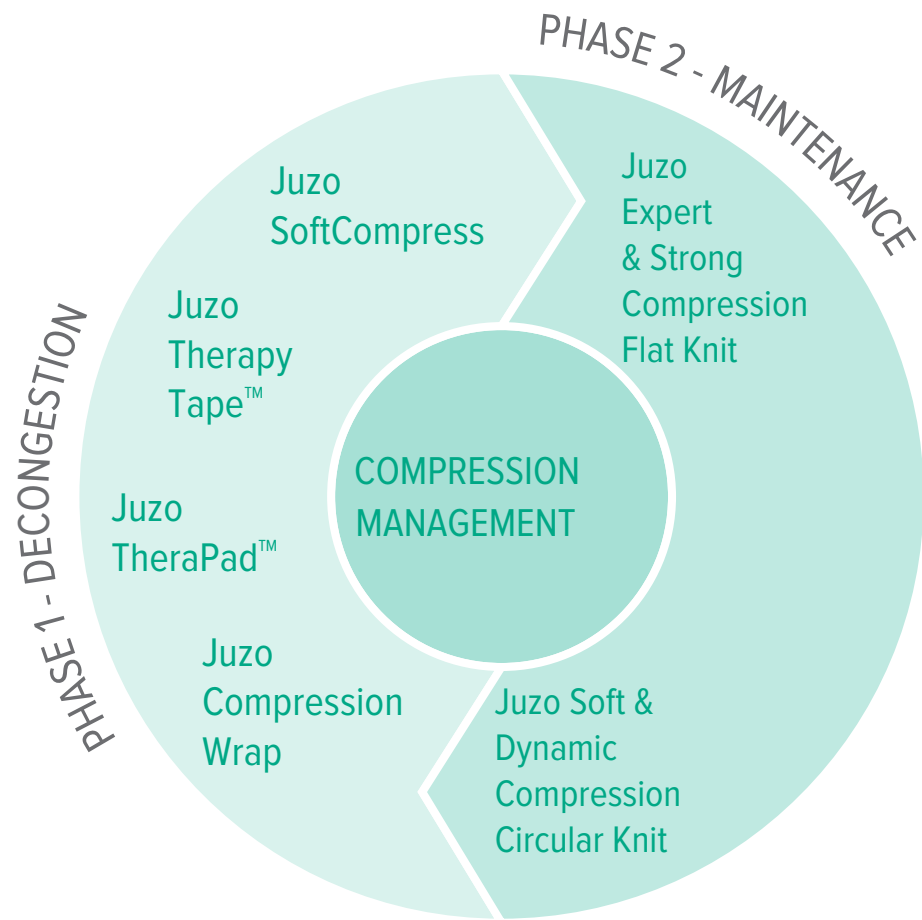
PHASE 2 - MAINTENANCE

Juzo Expert & Strong Compression Flat Knit

Juzo Soft & Dynamic Compression Circular Knit

COMPRESSION MANAGEMENT

PHASE 1 - DECONGESTION

Juzo SoftCompress

Juzo Therapy Tape™

Juzo TheraPad™

Juzo Compression Wrap